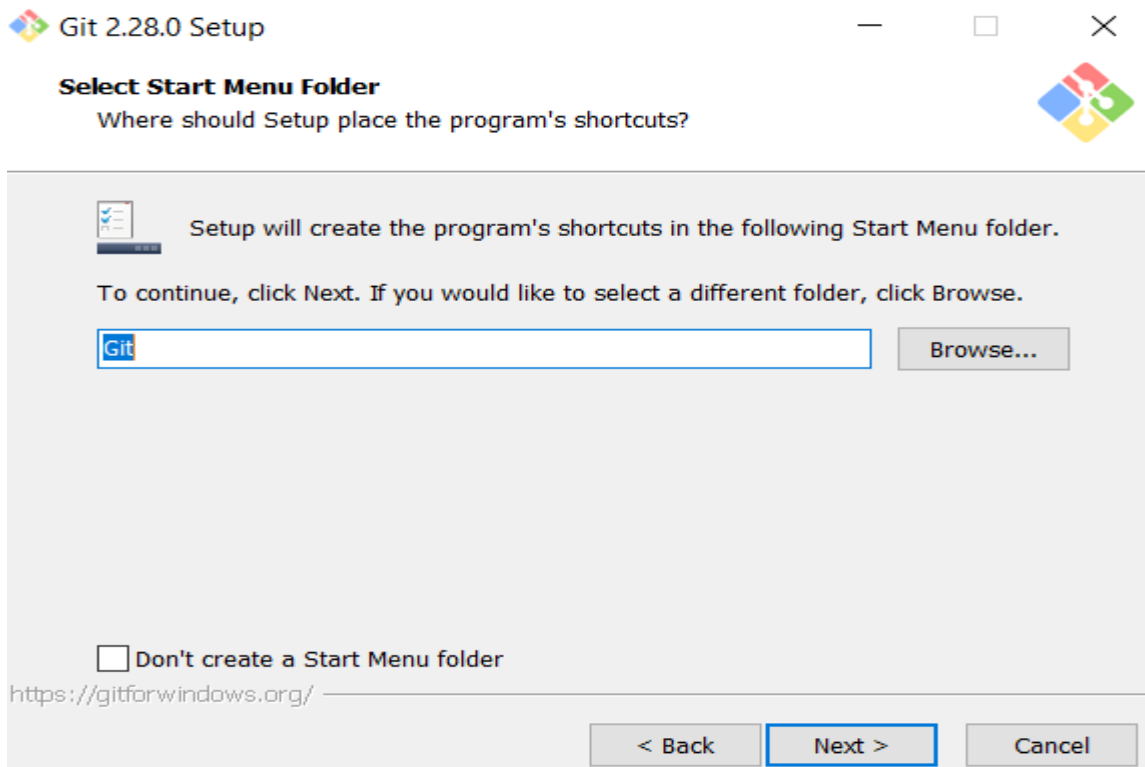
Git 2.28.0 Setup

Select Start Menu Folder
Where should Setup place the program's shortcuts?

Setup will create the program's shortcuts in the following Start Menu folder.

To continue, click Next. If you would like to select a different folder, click Browse.

Git

Browse...

Don't create a Start Menu folder

https://gitforwindows.org/

< Back

Next >

Cancel